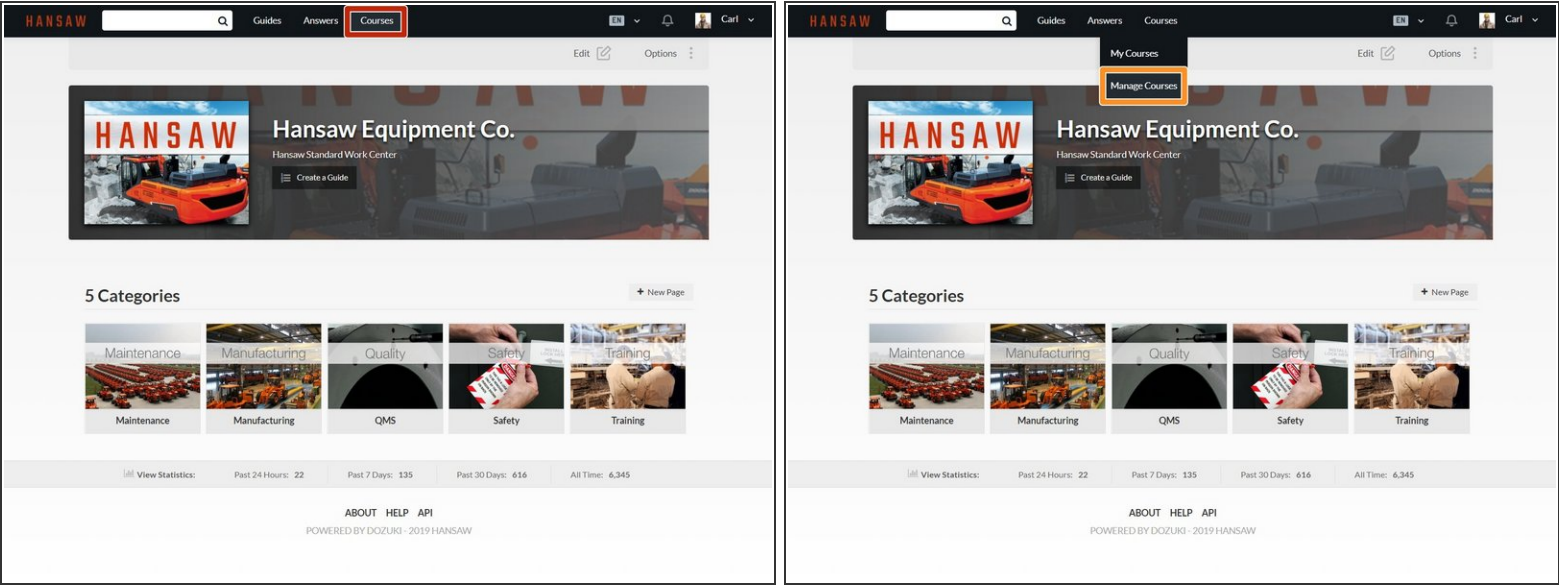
HANSAW Guides Answers Courses EN Carl

Edit Options

HANSAW

Hansaw Equipment Co.

Hansaw Standard Work Center

Create a Guide

5 Categories

+ New Page

| Maintenance | Manufacturing | Quality | Safety | Training |
|---|---|---|---|---|
| Maintenance | Manufacturing | QMS | Safety | Training |

View Statistics: Past 24 Hours: 22 Past 7 Days: 135 Past 30 Days: 616 All Time: 6,345

ABOUT HELP API

POWERED BY DOZUKI - 2019 HANSAW

HANSAW Guides Answers Courses EN Carl

My Courses

Manage Courses

Edit Options

HANSAW

Hansaw Equipment Co.

Hansaw Standard Work Center

Create a Guide

5 Categories

+ New Page

| Maintenance | Manufacturing | Quality | Safety | Training |
|---|---|---|---|---|
| Maintenance | Manufacturing | QMS | Safety | Training |

View Statistics: Past 24 Hours: 22 Past 7 Days: 135 Past 30 Days: 616 All Time: 6,345

ABOUT HELP API

POWERED BY DOZUKI - 2019 HANSAW